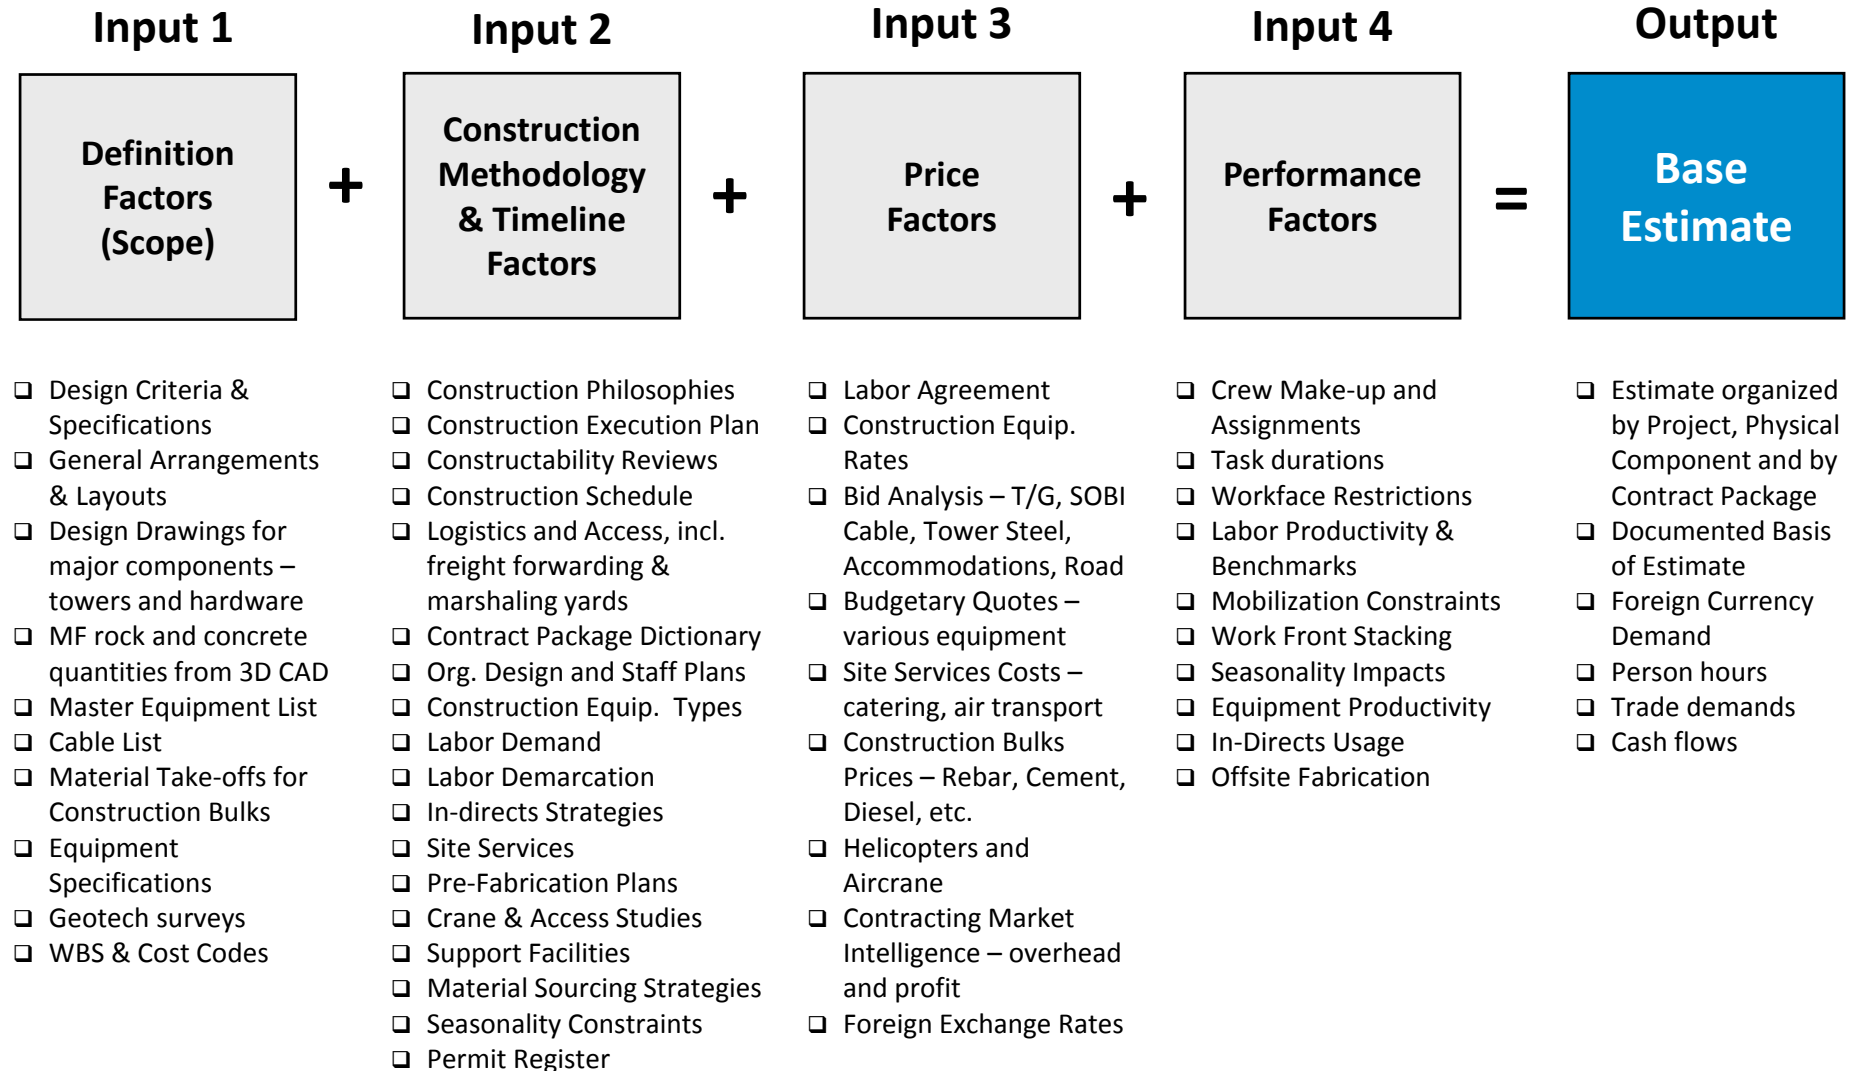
Input 1

Definition Factors (Scope)

+

Input 2

Construction Methodology & Timeline Factors

+

Input 3

Price Factors

+

Input 4

Performance Factors

=

Output

Base Estimate

❑ Design Criteria & Specifications
❑ General Arrangements & Layouts
❑ Design Drawings for major components – towers and hardware
❑ MF rock and concrete quantities from 3D CAD
❑ Master Equipment List
❑ Cable List
❑ Material Take-offs for Construction Bulks
❑ Equipment Specifications
❑ Geotech surveys
❑ WBS & Cost Codes

❑ Construction Philosophies
❑ Construction Execution Plan
❑ Constructability Reviews
❑ Construction Schedule
❑ Logistics and Access, incl. freight forwarding & marshaling yards
❑ Contract Package Dictionary
❑ Org. Design and Staff Plans
❑ Construction Equip. Types
❑ Labor Demand
❑ Labor Demarcation
❑ In-directs Strategies
❑ Site Services
❑ Pre-Fabrication Plans
❑ Crane & Access Studies
❑ Support Facilities
❑ Material Sourcing Strategies
❑ Seasonality Constraints
❑ Permit Register

❑ Labor Agreement
❑ Construction Equip. Rates
❑ Bid Analysis – T/G, SOBI Cable, Tower Steel, Accommodations, Road
❑ Budgetary Quotes – various equipment
❑ Site Services Costs – catering, air transport
❑ Construction Bulks Prices – Rebar, Cement, Diesel, etc.
❑ Helicopters and Aircrane
❑ Contracting Market Intelligence – overhead and profit
❑ Foreign Exchange Rates

❑ Crew Make-up and Assignments
❑ Task durations
❑ Workface Restrictions
❑ Labor Productivity & Benchmarks
❑ Mobilization Constraints
❑ Work Front Stacking
❑ Seasonality Impacts
❑ Equipment Productivity
❑ In-Directs Usage
❑ Offsite Fabrication

❑ Estimate organized by Project, Physical Component and by Contract Package
❑ Documented Basis of Estimate
❑ Foreign Currency Demand
❑ Person hours
❑ Trade demands
❑ Cash flows